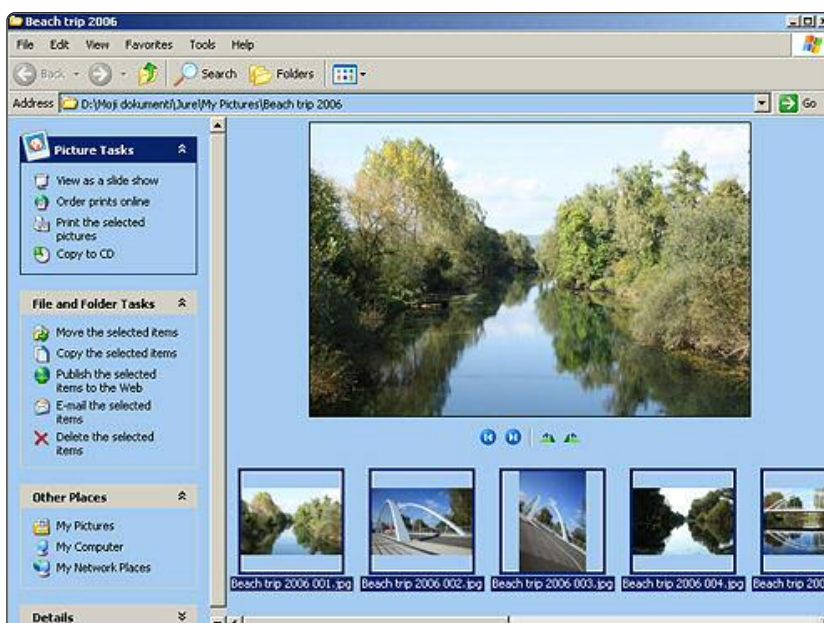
Beach trip 2006

File Edit View Favorites Tools Help

Back Search Folders

Address D:\Moji dokumenti\Jure\My Pictures\Beach trip 2006 Go

Picture Tasks

View as a slide show
Order prints online
Print the selected pictures
Copy to CD

File and Folder Tasks

Move the selected items
Copy the selected items
Publish the selected items to the Web
E-mail the selected items
Delete the selected items

Other Places

My Pictures
My Computer
My Network Places

Details

Beach trip 2006 001.jpg
Beach trip 2006 002.jpg
Beach trip 2006 003.jpg
Beach trip 2006 004.jpg
Beach trip 20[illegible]